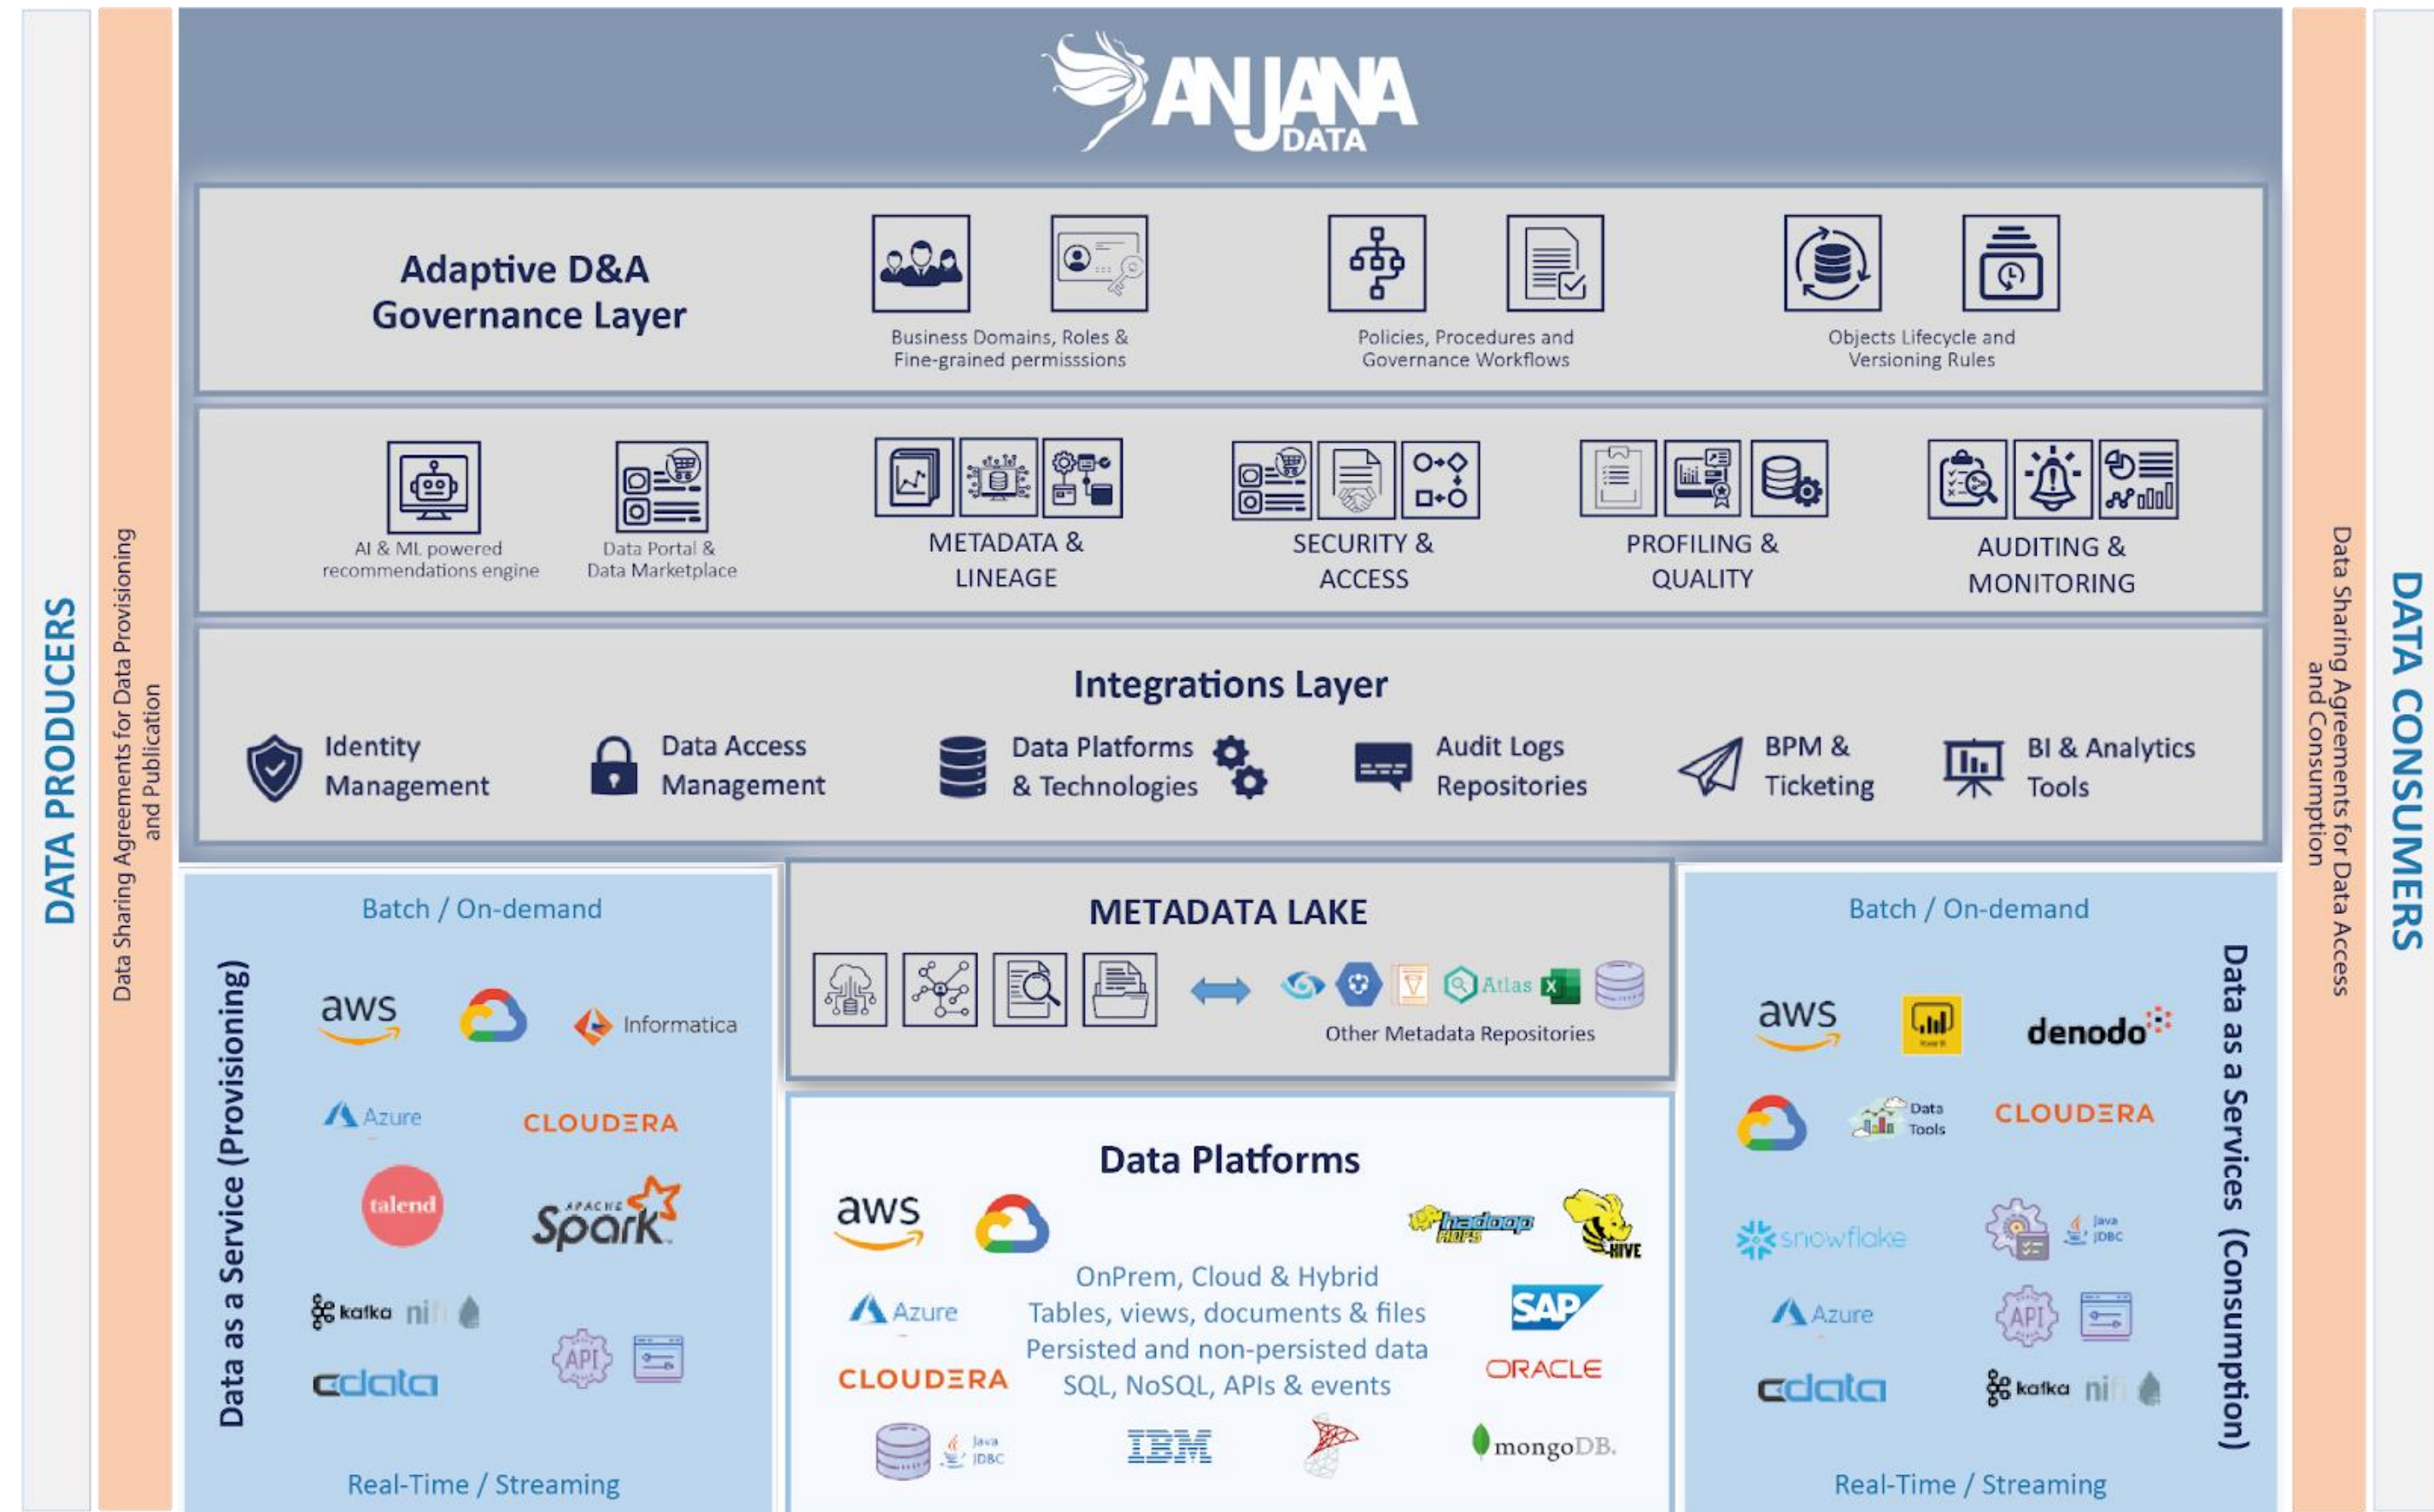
DATA PRODUCERS

Data Sharing Agreements for Data Provisioning and Publication

ANJANA DATA

Adaptive D&A Governance Layer

Business Domains, Roles & Fine-grained permisssions

Policies, Procedures and Governance Workflows

Objects Lifecycle and Versioning Rules

AI & ML powered recommendations engine

Data Portal & Data Marketplace

METADATA & LINEAGE

SECURITY & ACCESS

PROFILING & QUALITY

AUDITING & MONITORING

Integrations Layer

Identity Management

Data Access Management

Data Platforms & Technologies

Audit Logs Repositories

BPM & Ticketing

BI & Analytics Tools

Batch / On-demand

Data as a Service (Provisioning)

aws

Informatica

Azure

CLOUDERA

talend

APACHE Spark

kafka nifi

cdata

API

Real-Time / Streaming

METADATA LAKE

Atlas

Other Metadata Repositories

Data Platforms

aws

hadoop HDFS

HIVE

OnPrem, Cloud & Hybrid
Tables, views, documents & files
Persisted and non-persisted data
SQL, NoSQL, APIs & events

Azure

SAP

CLOUDERA

ORACLE

Java JDBC

IBM

mongoDB.

Batch / On-demand

aws

denodo

Data Tools

CLOUDERA

snowflake

Java JDBC

Azure

API

cdata

kafka nifi

Real-Time / Streaming

Data as a Services (Consumption)

Data Sharing Agreements for Data Access and Consumption

DATA CONSUMERS